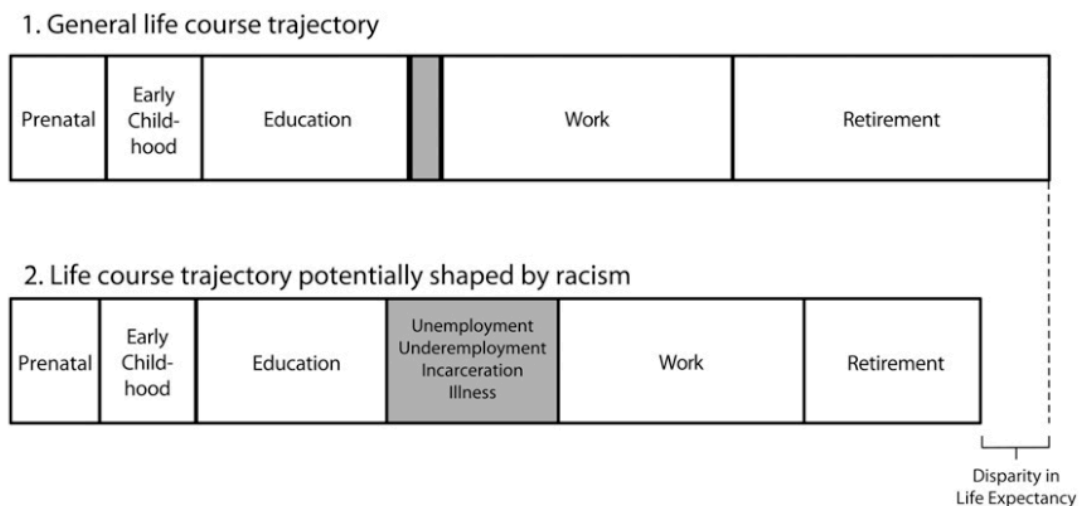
1. General life course trajectory

Prenatal

Early Child-hood

Education

Work

Retirement

2. Life course trajectory potentially shaped by racism

Prenatal

Early Child-hood

Education

Unemployment
Underemployment
Incarceration
Illness

Work

Retirement

Disparity in Life Expectancy